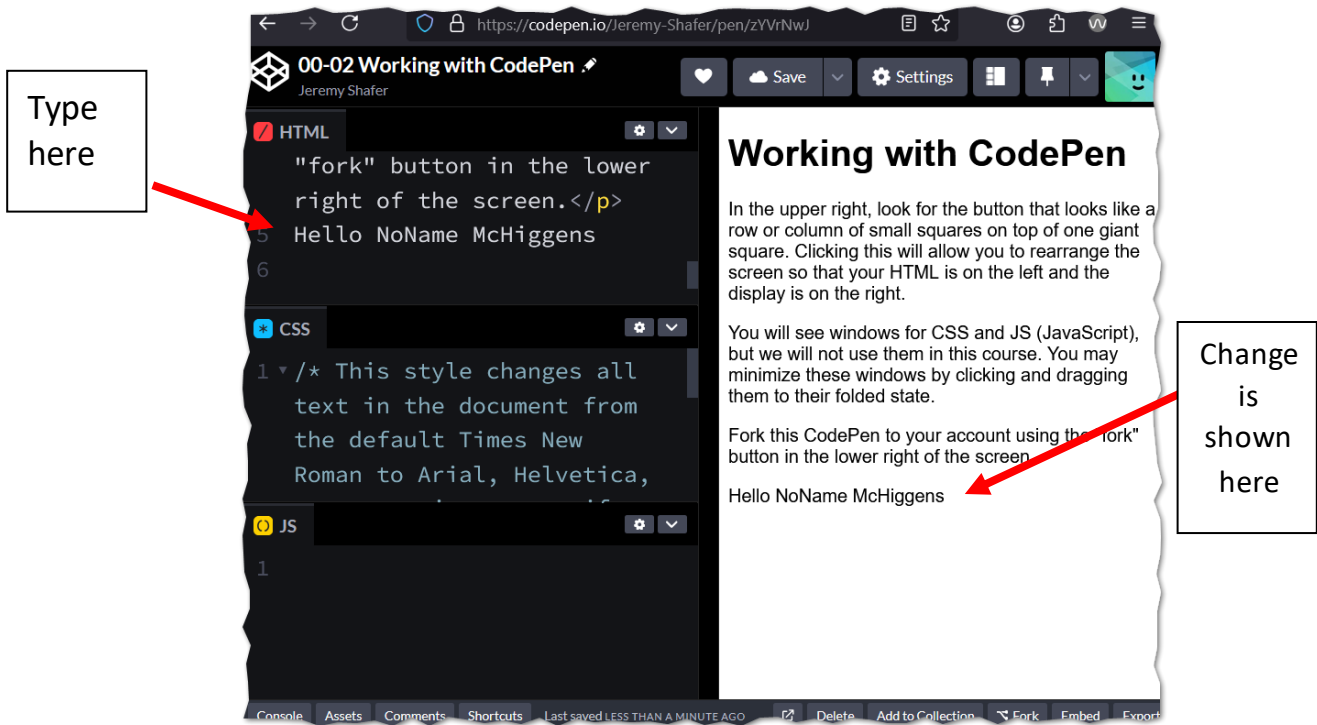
https://codepen.io/Jeremy-Shafer/pen/zYVrNwJ

00-02 Working with CodePen
Jeremy Shafer

Save
Settings

Type here

HTML
"fork" button in the lower right of the screen.</p>
5 Hello NoName McHiggens
6

CSS
1 /* This style changes all text in the document from the default Times New Roman to Arial, Helvetica,

JS
1

Working with CodePen

In the upper right, look for the button that looks like a row or column of small squares on top of one giant square. Clicking this will allow you to rearrange the screen so that your HTML is on the left and the display is on the right.

You will see windows for CSS and JS (JavaScript), but we will not use them in this course. You may minimize these windows by clicking and dragging them to their folded state.

Fork this CodePen to your account using the "fork" button in the lower right of the screen.

Hello NoName McHiggens

Change is shown here

Console Assets Comments Shortcuts Last saved LESS THAN A MINUTE AGO Delete Add to Collection Fork Embed Export